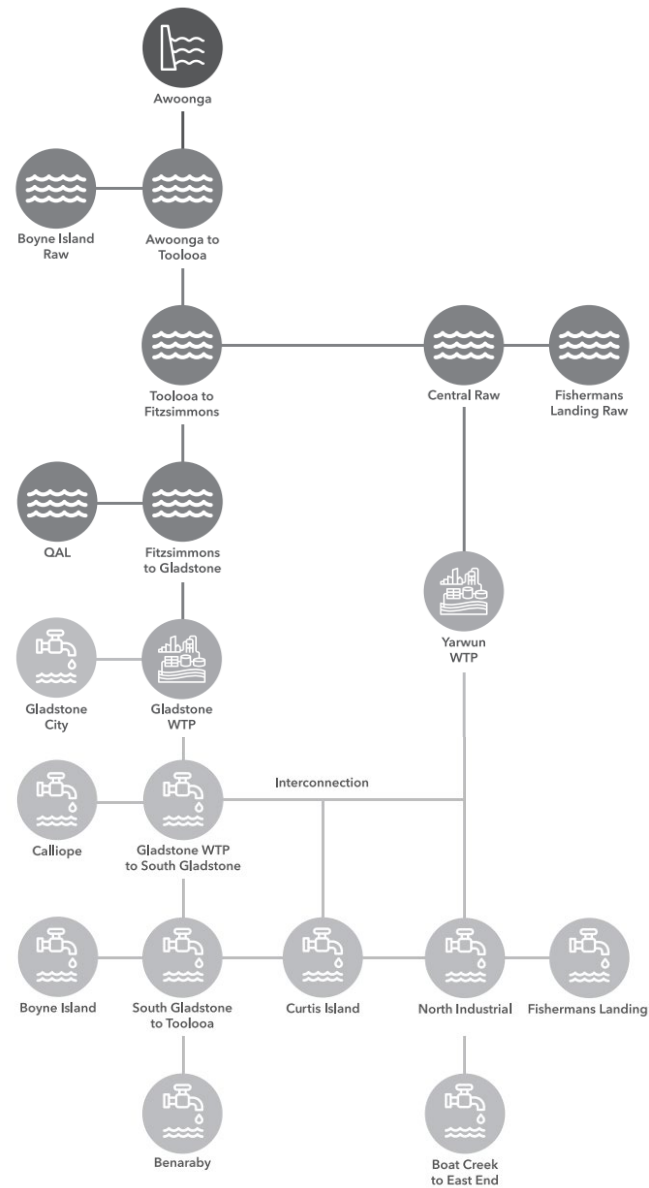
Awoonga

Boyne Island Raw

Awoonga to Toolooa

Toolooa to Fitzsimmons

Central Raw

Fishermans Landing Raw

QAL

Fitzsimmons to Gladstone

Yarwun WTP

Gladstone City

Gladstone WTP

Interconnection

Calliope

Gladstone WTP to South Gladstone

Boyne Island

South Gladstone to Toolooa

Curtis Island

North Industrial

Fishermans Landing

Benaraby

Boat Creek to East End